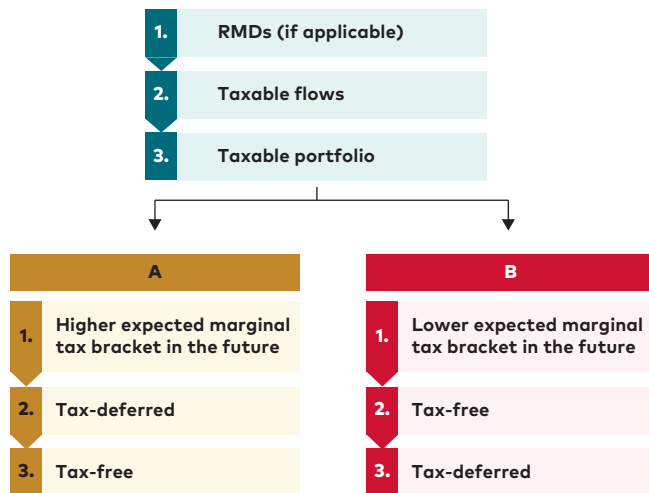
1. RMDs (if applicable)

2. Taxable flows

3. Taxable portfolio

A

1. Higher expected marginal tax bracket in the future

2. Tax-deferred

3. Tax-free

B

1. Lower expected marginal tax bracket in the future

2. Tax-free

3. Tax-deferred